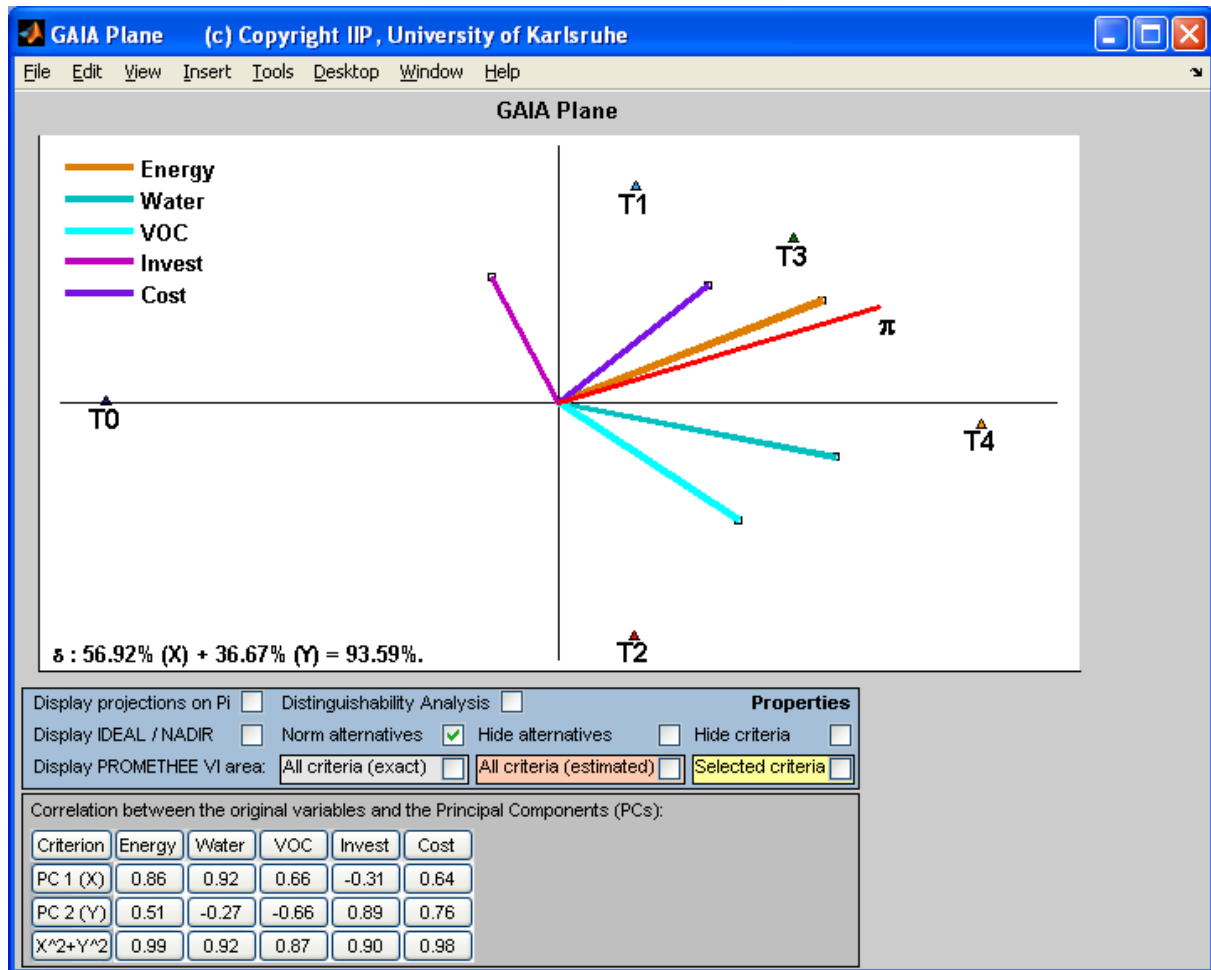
GAIA Plane (c) Copyright IIP, University of Karlsruhe

File Edit View Insert Tools Desktop Window Help

GAIA Plane

Energy
Water
VOC
Invest
Cost

T1
T3
$\pi$
T0
T4
T2

δ : 56.92% (X) + 36.67% (Y) = 93.59%.

Display projections on Pi
Distinguishability Analysis
Properties
Display IDEAL / NADIR
Norm alternatives
Hide alternatives
Hide criteria
Display PROMETHEE VI area:
All criteria (exact)
All criteria (estimated)
Selected criteria

Correlation between the original variables and the Principal Components (PCs):

| Criterion | Energy | Water | VOC | Invest | Cost |
|---|---|---|---|---|---|
| PC 1 (X) | 0.86 | 0.92 | 0.66 | -0.31 | 0.64 |
| PC 2 (Y) | 0.51 | -0.27 | -0.66 | 0.89 | 0.76 |
| X^2+Y^2 | 0.99 | 0.92 | 0.87 | 0.90 | 0.98 |